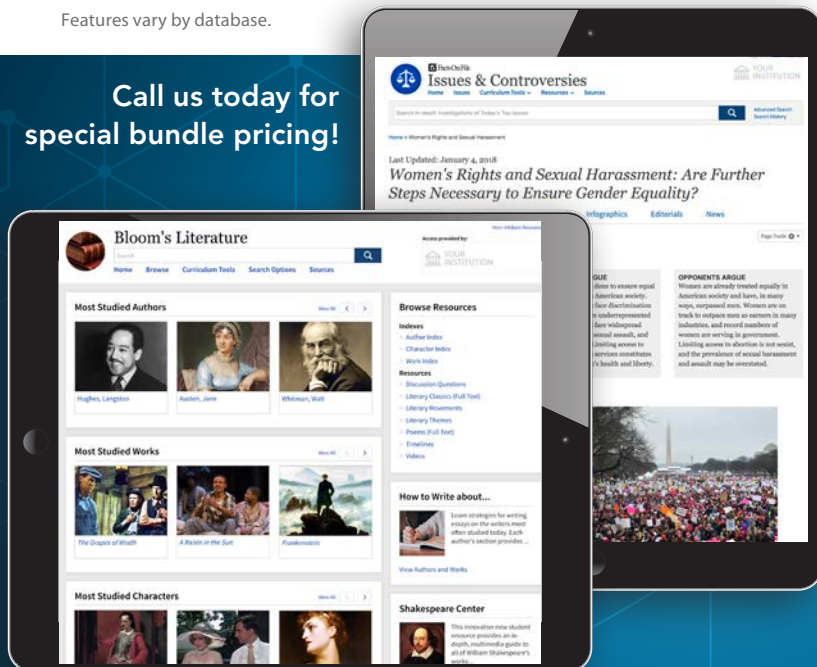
Features vary by database.

Call us today for special bundle pricing!

FactsOnFile
Issues & Controversies
Home Issues Curriculum Tools Resources Sources
YOUR INSTITUTION
Search in-depth investigations of Today's Top Issues
Advanced Search
Search History
Home » Women's Rights and Sexual Harassment
Last Updated: January 4, 2018
Women's Rights and Sexual Harassment: Are Further Steps Necessary to Ensure Gender Equality?
Infographics Editorials News
Page Tools
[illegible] ARGUE
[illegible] done to ensure equal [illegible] American society. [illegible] face discrimination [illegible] underrepresented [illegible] face widespread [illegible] sexual assault, and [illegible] Limiting access to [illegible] services constitutes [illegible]'s health and liberty.
OPPONENTS ARGUE
Women are already treated equally in American society and have, in many ways, surpassed men. Women are on track to outpace men as earners in many industries, and record numbers of women are serving in government. Limiting access to abortion is not sexist, and the prevalence of sexual harassment and assault may be overstated.

Bloom's Literature
Search
Home Browse Curriculum Tools Search Options Sources
More Infobase Resources
Access provided by:
YOUR INSTITUTION
Most Studied Authors
View All
Hughes, Langston
Austen, Jane
Whitman, Walt
Most Studied Works
View All
The Grapes of Wrath
A Raisin in the Sun
Frankenstein
Most Studied Characters
View All
Browse Resources
Indexes
Author Index
Character Index
Work Index
Resources
Discussion Questions
Literary Classics (Full Text)
Literary Movements
Literary Themes
Poems (Full Text)
Timelines
Videos
How to Write about...
Learn strategies for writing essays on the writers most often studied today. Each author's section provides ...
View Authors and Works
Shakespeare Center
This innovative new student resource provides an in-depth, multimedia guide to all of William Shakespeare's works...